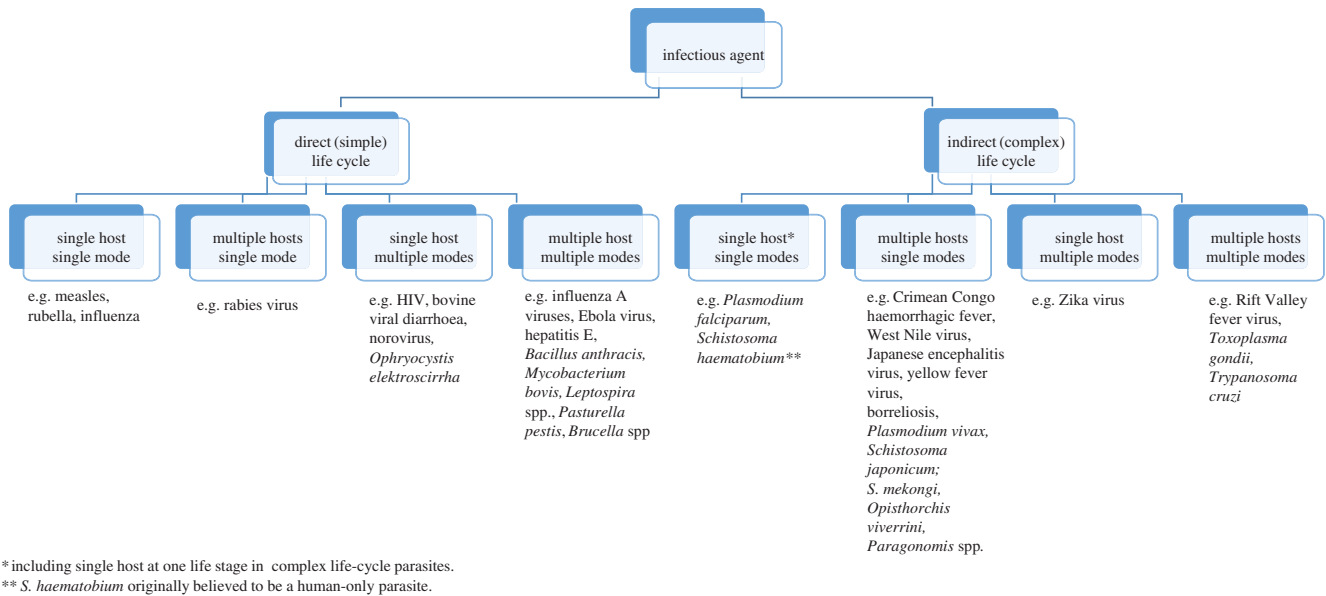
infectious agent

direct (simple) life cycle

indirect (complex) life cycle

single host single mode

e.g. measles, rubella, influenza

multiple hosts single mode

e.g. rabies virus

single host multiple modes

e.g. HIV, bovine viral diarrhoea, norovirus, Ophryocystis elektroscirrha

multiple host multiple modes

e.g. influenza A viruses, Ebola virus, hepatitis E, Bacillus anthracis, Mycobacterium bovis, Leptospira spp., Pasturella pestis, Brucella spp

single host* single modes

e.g. Plasmodium falciparum, Schistosoma haematobium**

multiple hosts single modes

e.g. Crimean Congo haemorrhagic fever, West Nile virus, Japanese encephalitis virus, yellow fever virus, borreliosis, Plasmodium vivax, Schistosoma japonicum; S. mekongi, Opisthorchis viverrini, Paragonomis spp.

single host multiple modes

e.g. Zika virus

multiple hosts multiple modes

e.g. Rift Valley fever virus, Toxoplasma gondii, Trypanosoma cruzi

* including single host at one life stage in complex life-cycle parasites.
** S. haematobium originally believed to be a human-only parasite.